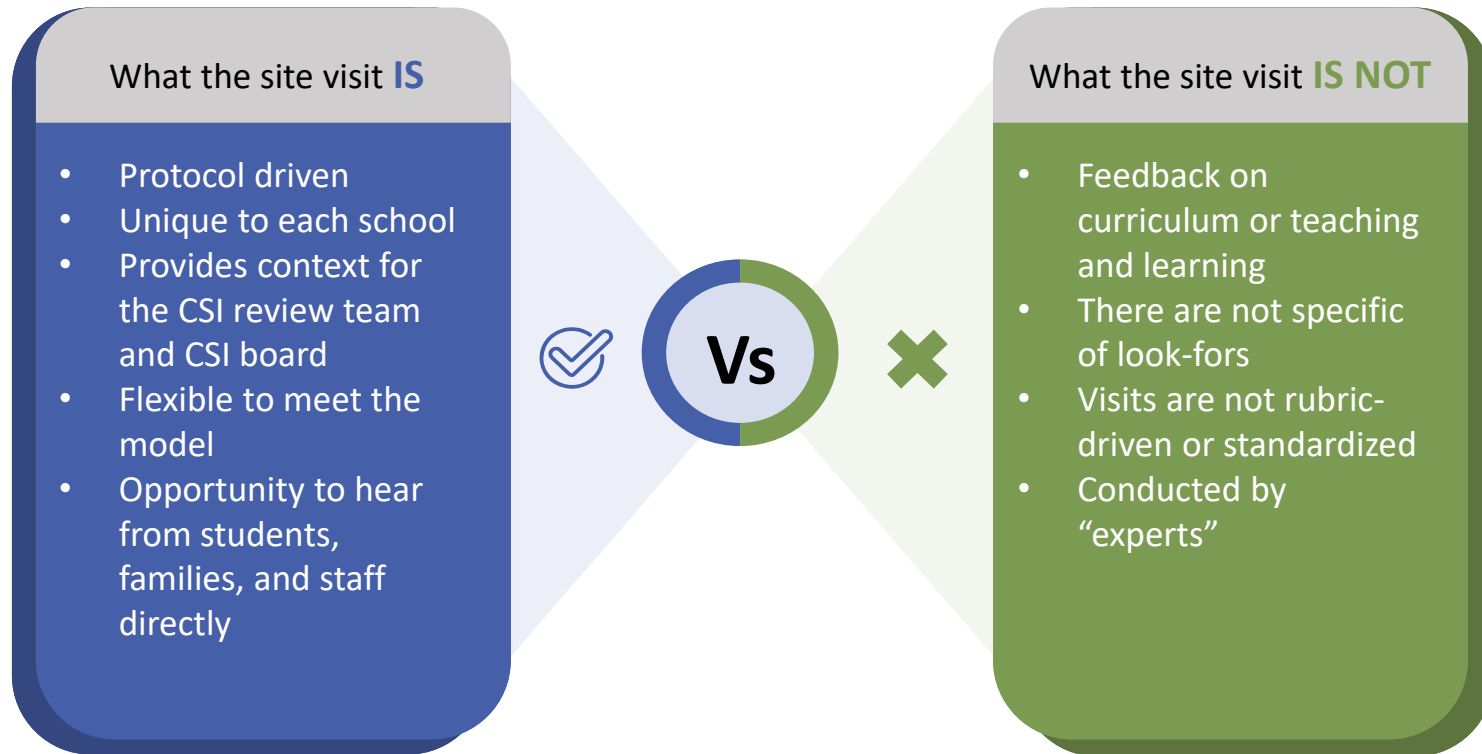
What the site visit IS

- Protocol driven
- Unique to each school
- Provides context for the CSI review team and CSI board
- Flexible to meet the model
- Opportunity to hear from students, families, and staff directly

Vs

What the site visit IS NOT

- Feedback on curriculum or teaching and learning
- There are not specific of look-fors
- Visits are not rubric-driven or standardized
- Conducted by "experts"